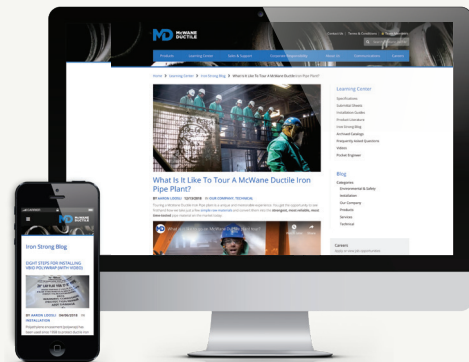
MD McWANE DUCTILE

Contact Us | Terms & Conditions | Employment

Products | Learning Center | Sales & Support | Corporate Responsibility | About Us | Communications | Careers

Home > Learning Center > Iron Strong Blog > What Is It Like To Tour A McWane Ductile Iron Pipe Plant?

What Is It Like To Tour A McWane Ductile Iron Pipe Plant?

BY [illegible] | 12/7/2015 | IN OUR COMPANY, TECHNICAL

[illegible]

What Is It Like To Tour A McWane Ductile Iron Pipe Plant?

Learning Center
Specifications
Submittal Sheets
Installation Guides
Product Literature
Iron Strong Blog
Archived Catalogs
Frequently Asked Questions
Videos
Pocket Engineer

Blog
Categories
Environmental & Safety
Installation
Our Company
Products
Services
Technical

Careers
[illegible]

MD McWANE DUCTILE

Iron Strong Blog

EIGHT STEPS FOR INSTALLING V-BIO POLYWRAP (WITH VIDEO)

BY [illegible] | 09/06/2016 | IN INSTALLATION

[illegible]